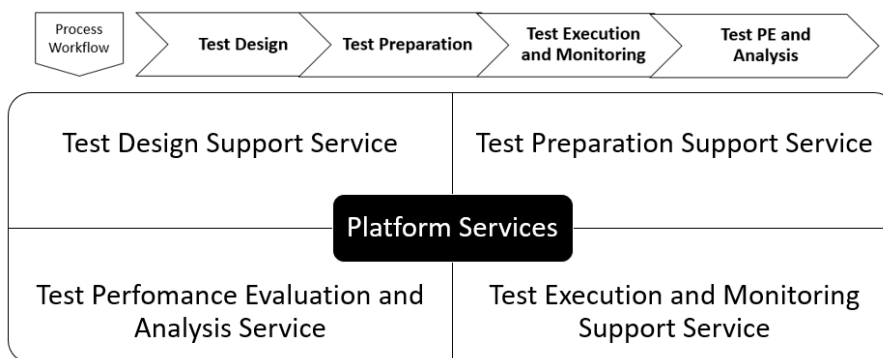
Process Workflow

Test Design

Test Preparation

Test Execution and Monitoring

Test PE and Analysis

Test Design Support Service

Test Preparation Support Service

Platform Services

Test Perfomance Evaluation and Analysis Service

Test Execution and Monitoring Support Service